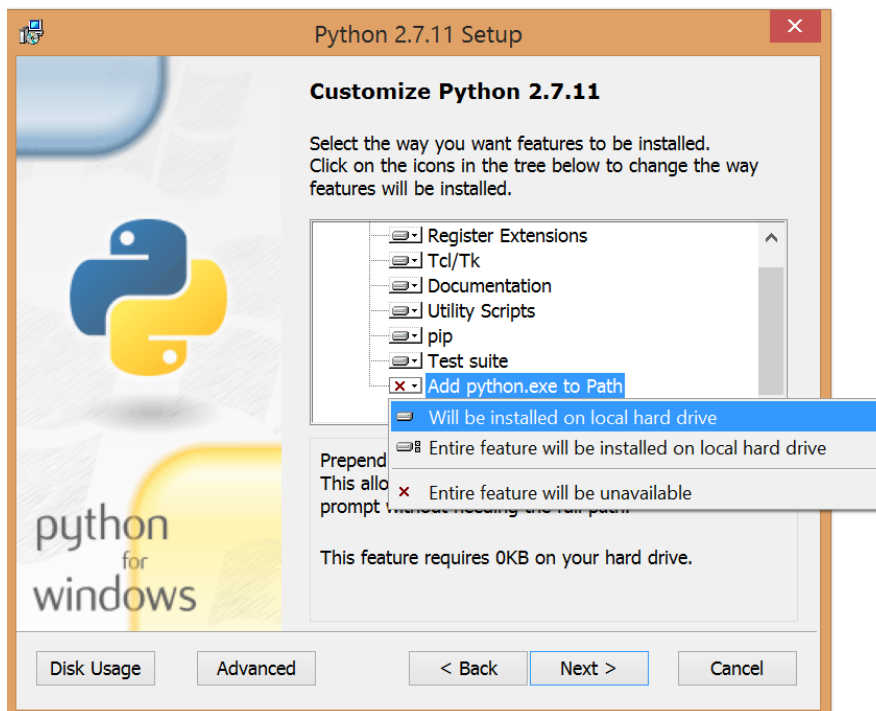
Python 2.7.11 Setup

Customize Python 2.7.11

Select the way you want features to be installed.
Click on the icons in the tree below to change the way features will be installed.

Register Extensions
Tcl/Tk
Documentation
Utility Scripts
pip
Test suite
Add python.exe to Path

Will be installed on local hard drive
Entire feature will be installed on local hard drive
Entire feature will be unavailable

Prepend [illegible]
This allo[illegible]
prompt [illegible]

This feature requires 0KB on your hard drive.

python for windows

Disk Usage
Advanced
< Back
Next >
Cancel